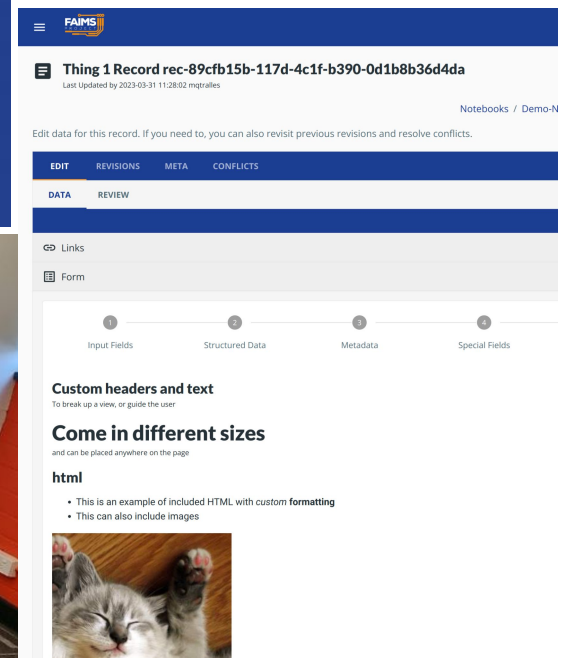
FAIMS

Thing 1 Record rec-89cfb15b-117d-4c1f-b390-0d1b8b36d4da
Last Updated by 2023-03-31 11:28:02 mqtralles

Notebooks / Demo-N

Edit data for this record. If you need to, you can also revisit previous revisions and resolve conflicts.

EDIT REVISIONS META CONFLICTS

DATA REVIEW

Links

Form

1 Input Fields 2 Structured Data 3 Metadata 4 Special Fields

Custom headers and text
To break up a view, or guide the user

Come in different sizes
and can be placed anywhere on the page

html

• This is an example of included HTML with custom formatting
• This can also include images